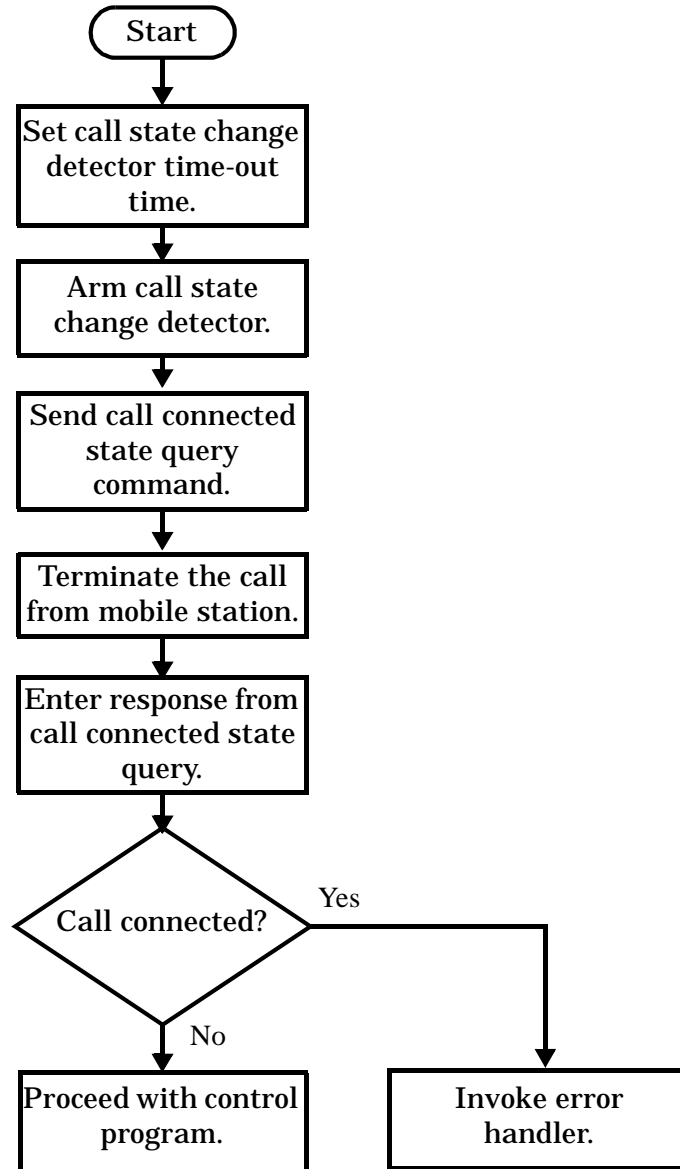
Start

Set call state change detector time-out time.

Arm call state change detector.

Send call connected state query command.

Terminate the call from mobile station.

Enter response from call connected state query.

Call connected?

Yes

No

Proceed with control program.

Invoke error handler.